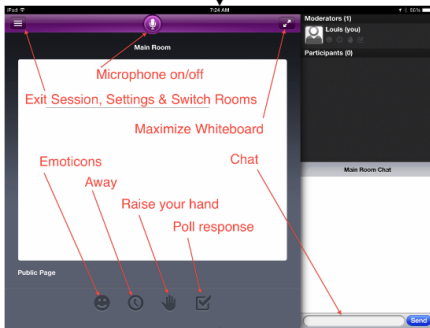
iPad
7:24 AM
50%

Main Room

Microphone on/off

Exit Session, Settings & Switch Rooms

Maximize Whiteboard

Emoticons

Away

Raise your hand

Poll response

Chat

Public Page

Moderators (1)

Louis (you)

Participants (0)

Main Room Chat

Send